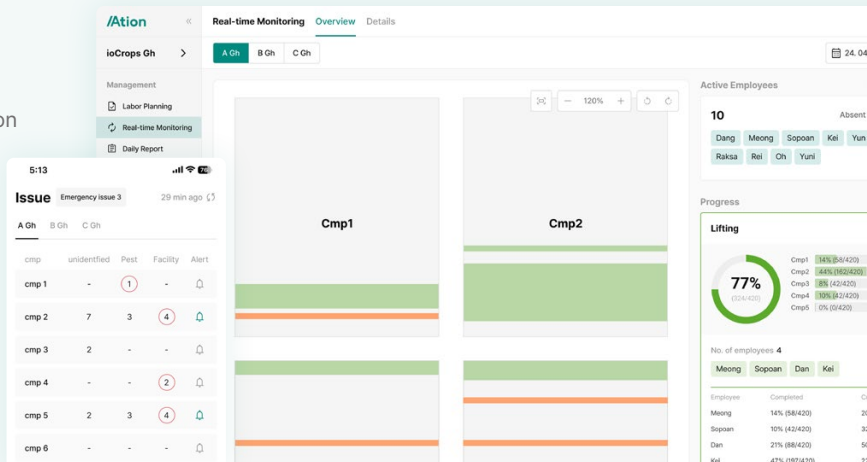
on

/Ation

ioCrops Gh

Management

Labor Planning

Real-time Monitoring

Daily Report

Real-time Monitoring Overview Details

A Gh B Gh C Gh

24. 04

120%

Cmp1

Cmp2

Active Employees

10

Absent

Dang Meong Sopoan Kei Yun

Raksa Rei Oh Yuni

Progress

Lifting

77%

(324/420)

Cmp1 14% (58/420)

Cmp2 44% (162/420)

Cmp3 8% (42/420)

Cmp4 10% (42/420)

Cmp5 0% (0/420)

No. of employees 4

Meong Sopoan Dan Kei

| Employee | Completed |
|---|---|
| Meong | 14% (58/420) |
| Sopoan | 10% (42/420) |
| Dan | 21% (88/420) |
| Kei | 45% (197/420) |

5:13

Issue Emergency issue 3 29 min ago

A Gh B Gh C Gh

| cmp | unidentfied | Pest | Facility | Alert |
|---|---|---|---|---|
| cmp 1 | - | 1 | - | |
| cmp 2 | 7 | 3 | 4 | |
| cmp 3 | 2 | - | - | |
| cmp 4 | - | - | 2 | |
| cmp 5 | 2 | 3 | 4 | |
| cmp 6 | - | - | - | |